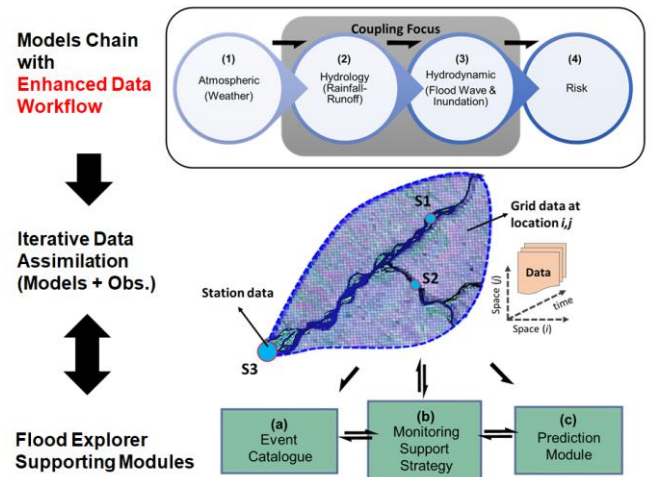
Models Chain with Enhanced Data Workflow

Coupling Focus

(1)
Atmospheric (Weather)

(2)
Hydrology (Rainfall-Runoff)

(3)
Hydrodynamic (Flood Wave & Inundation)

(4)
Risk

Iterative Data Assimilation (Models + Obs.)

S1

Grid data at location *i,j*

S2

Data

Space (*j*)

time

Space (*i*)

Station data

S3

Flood Explorer Supporting Modules

(a)
Event Catalogue

(b)
Monitoring Support Strategy

(c)
Prediction Module